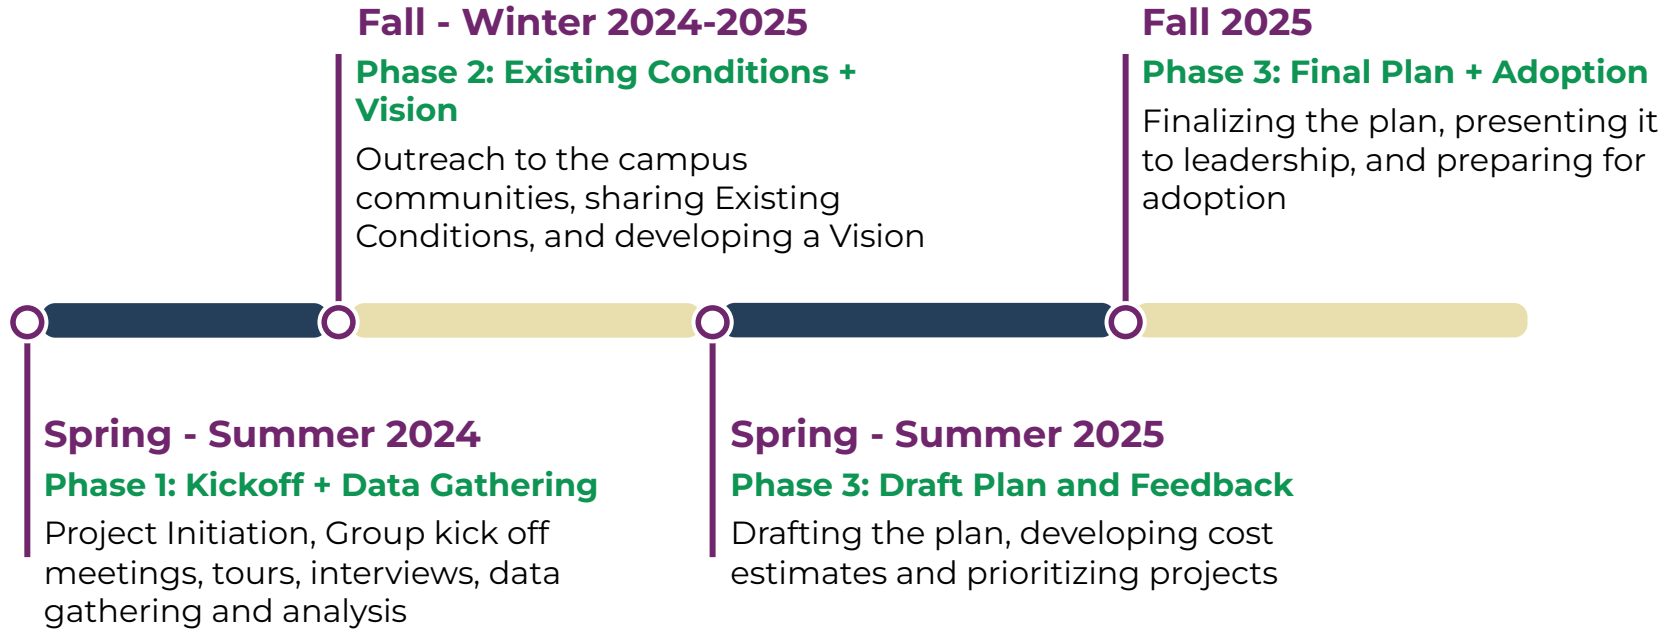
Spring - Summer 2024
Phase 1: Kickoff + Data Gathering
Project Initiation, Group kick off meetings, tours, interviews, data gathering and analysis

Fall - Winter 2024-2025
Phase 2: Existing Conditions + Vision
Outreach to the campus communities, sharing Existing Conditions, and developing a Vision

Spring - Summer 2025
Phase 3: Draft Plan and Feedback
Drafting the plan, developing cost estimates and prioritizing projects

Fall 2025
Phase 3: Final Plan + Adoption
Finalizing the plan, presenting it to leadership, and preparing for adoption